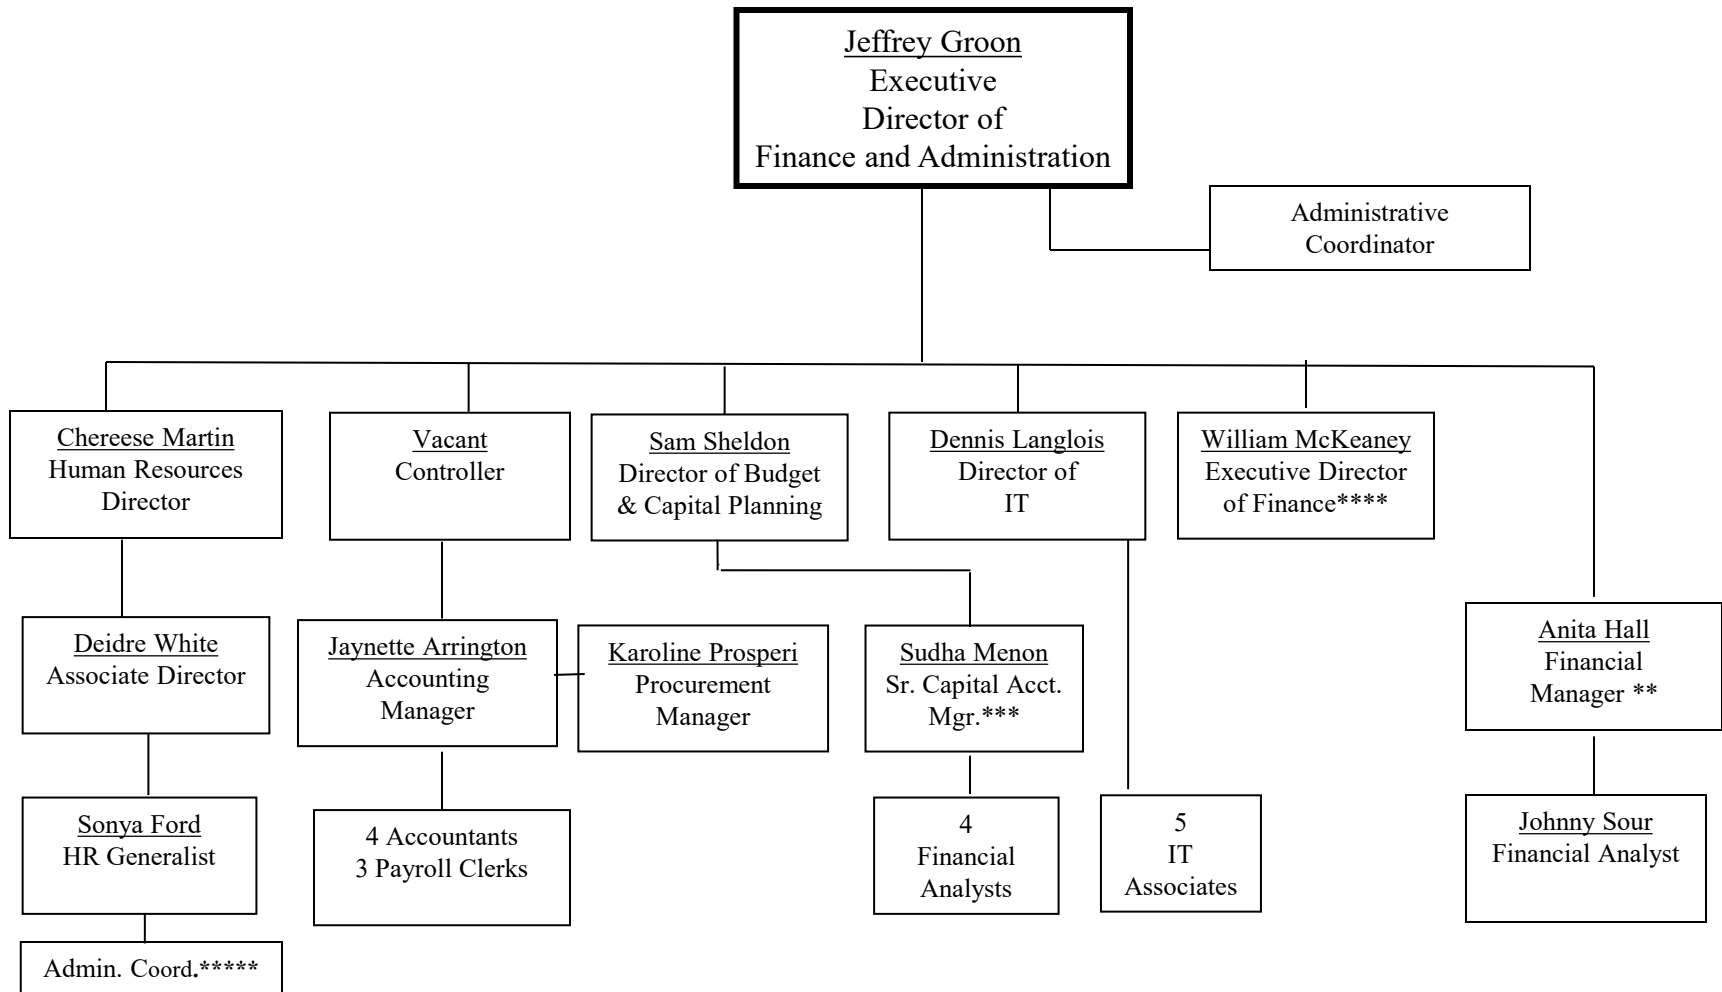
Jeffrey Groon
Executive Director of Finance and Administration

Administrative Coordinator

Chereese Martin
Human Resources Director

Vacant
Controller

Sam Sheldon
Director of Budget & Capital Planning

Dennis Langlois
Director of IT

William McKeaney
Executive Director of Finance****

Deidre White
Associate Director

Jaynette Arrington
Accounting Manager

Karoline Prosperi
Procurement Manager

Sudha Menon
Sr. Capital Acct. Mgr.***

Anita Hall
Financial Manager **

Sonya Ford
HR Generalist

4 Accountants
3 Payroll Clerks

4
Financial Analysts

5
IT Associates

Johnny Sour
Financial Analyst

Admin. Coord.*****